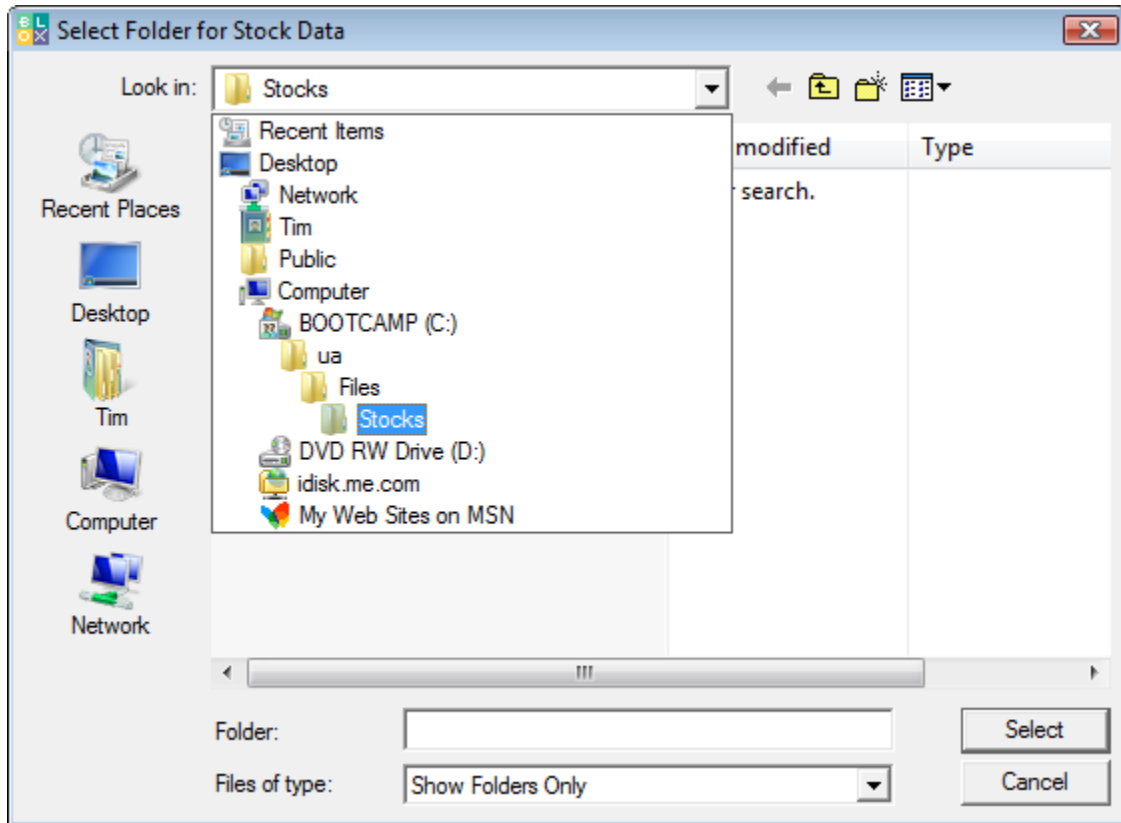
Select Folder for Stock Data

Look in: Stocks

Recent Items
Desktop
Network
Tim
Public
Computer
BOOTCAMP (C:)
ua
Files
Stocks
DVD RW Drive (D:)
idisk.me.com
My Web Sites on MSN

modified
Type
search.

Recent Places
Desktop
Tim
Computer
Network

Folder:
Files of type: Show Folders Only

Select
Cancel